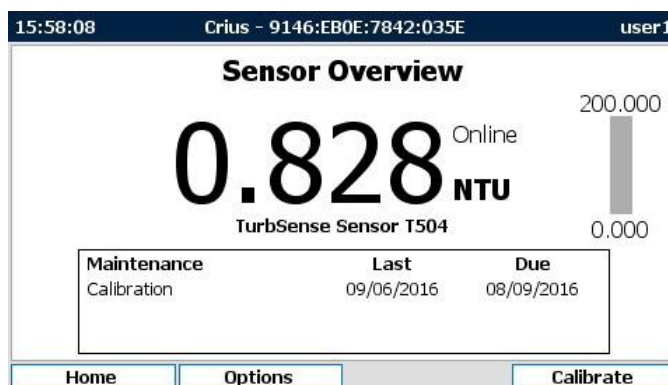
15:58:08 Crius - 9146:EB0E:7842:035E user1

Sensor Overview

200.000

0.828 Online NTU

TurbSense Sensor T504

0.000

| Maintenance | Last | Due |
|---|---|---|
| Calibration | 09/06/2016 | 08/09/2016 |

Home Options Calibrate